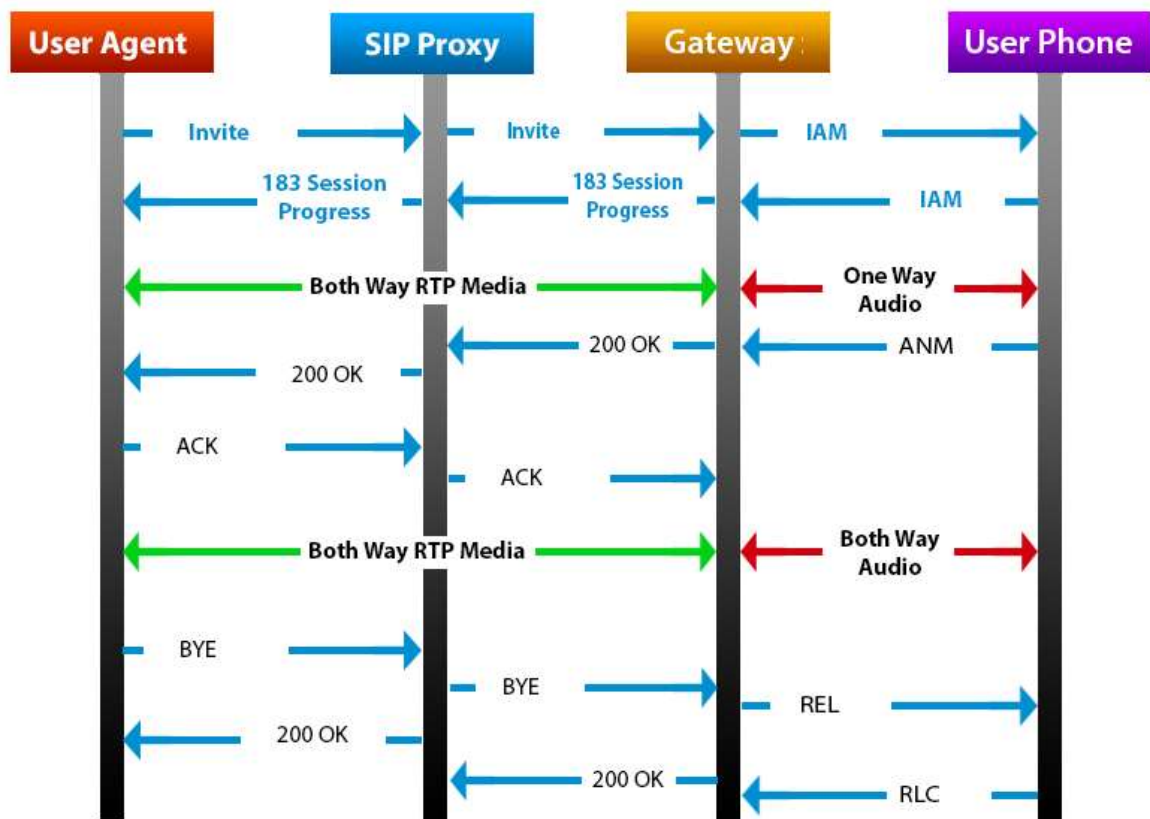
User Agent

SIP Proxy

Gateway

User Phone

Invite

Invite

IAM

183 Session Progress

183 Session Progress

IAM

Both Way RTP Media

One Way Audio

200 OK

ANM

200 OK

ACK

ACK

Both Way RTP Media

Both Way Audio

BYE

BYE

REL

200 OK

200 OK

RLC